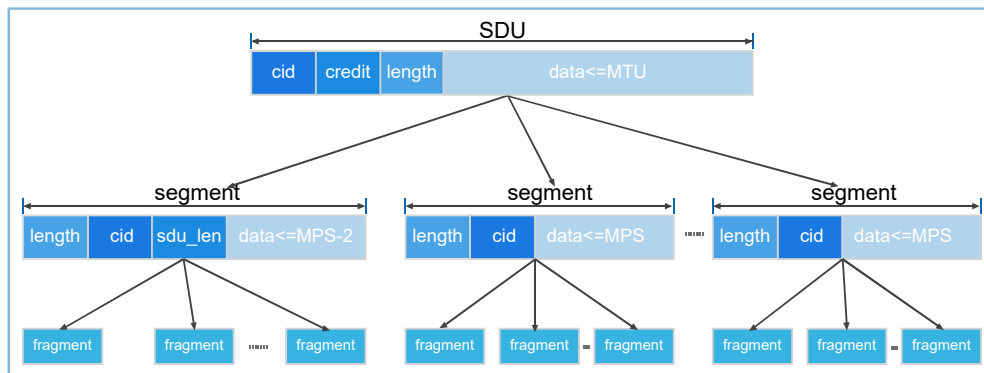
SDU

| cid | credit | length | data<=MTU |
|---|---|---|---|

segment

| length | cid | sdu_len | data<=MPS-2 |
|---|---|---|---|

fragment fragment ...... fragment

segment

| length | cid | data<=MPS |
|---|---|---|

fragment fragment - fragment

......

segment

| length | cid | data<=MPS |
|---|---|---|

fragment fragment - fragment